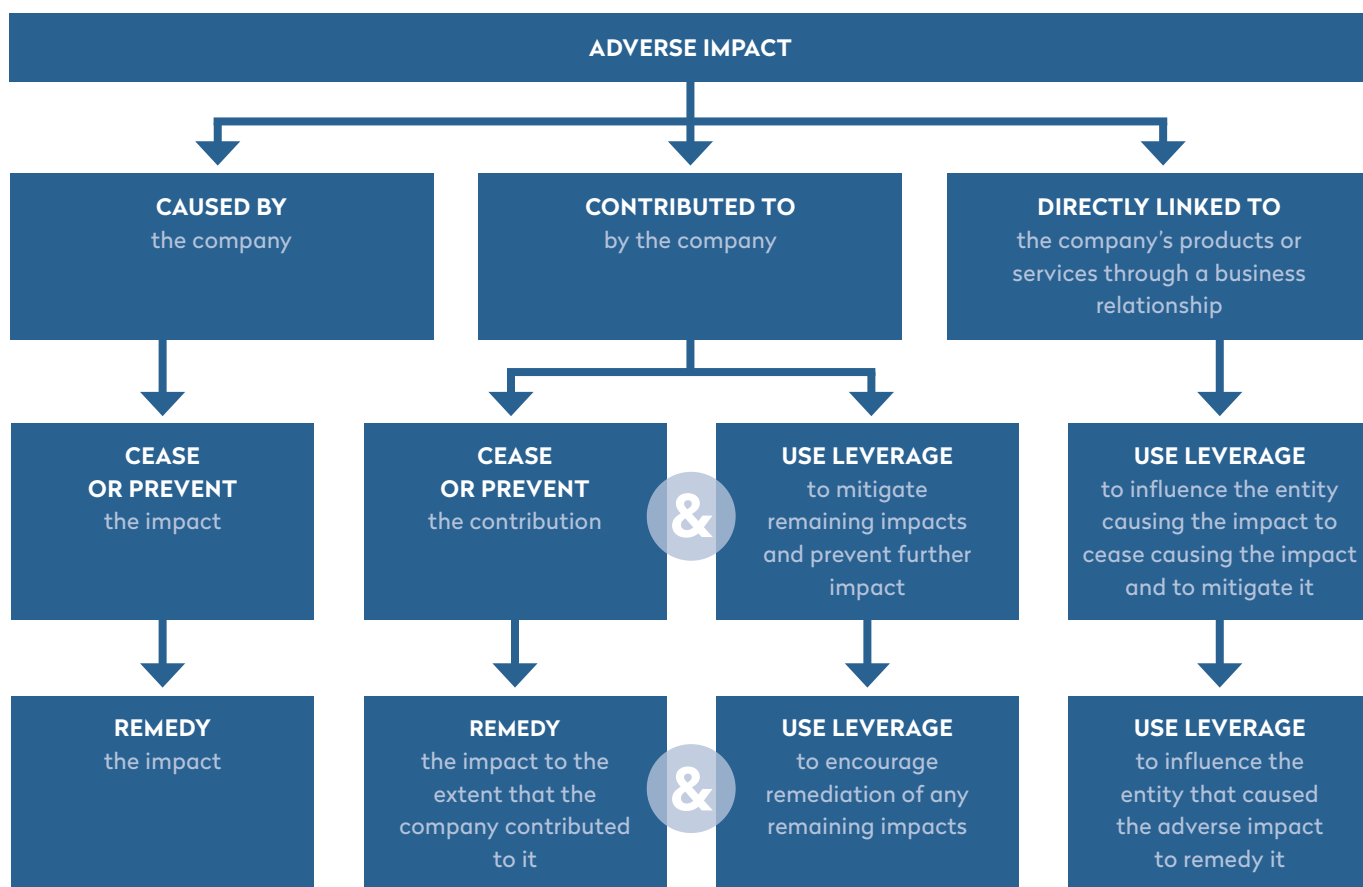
ADVERSE IMPACT

CAUSED BY
the company

CONTRIBUTED TO
by the company

DIRECTLY LINKED TO
the company's products or services through a business relationship

CEASE OR PREVENT
the impact

CEASE OR PREVENT
the contribution

&

USE LEVERAGE
to mitigate remaining impacts and prevent further impact

USE LEVERAGE
to influence the entity causing the impact to cease causing the impact and to mitigate it

REMEDY
the impact

REMEDY
the impact to the extent that the company contributed to it

&

USE LEVERAGE
to encourage remediation of any remaining impacts

USE LEVERAGE
to influence the entity that caused the adverse impact to remedy it